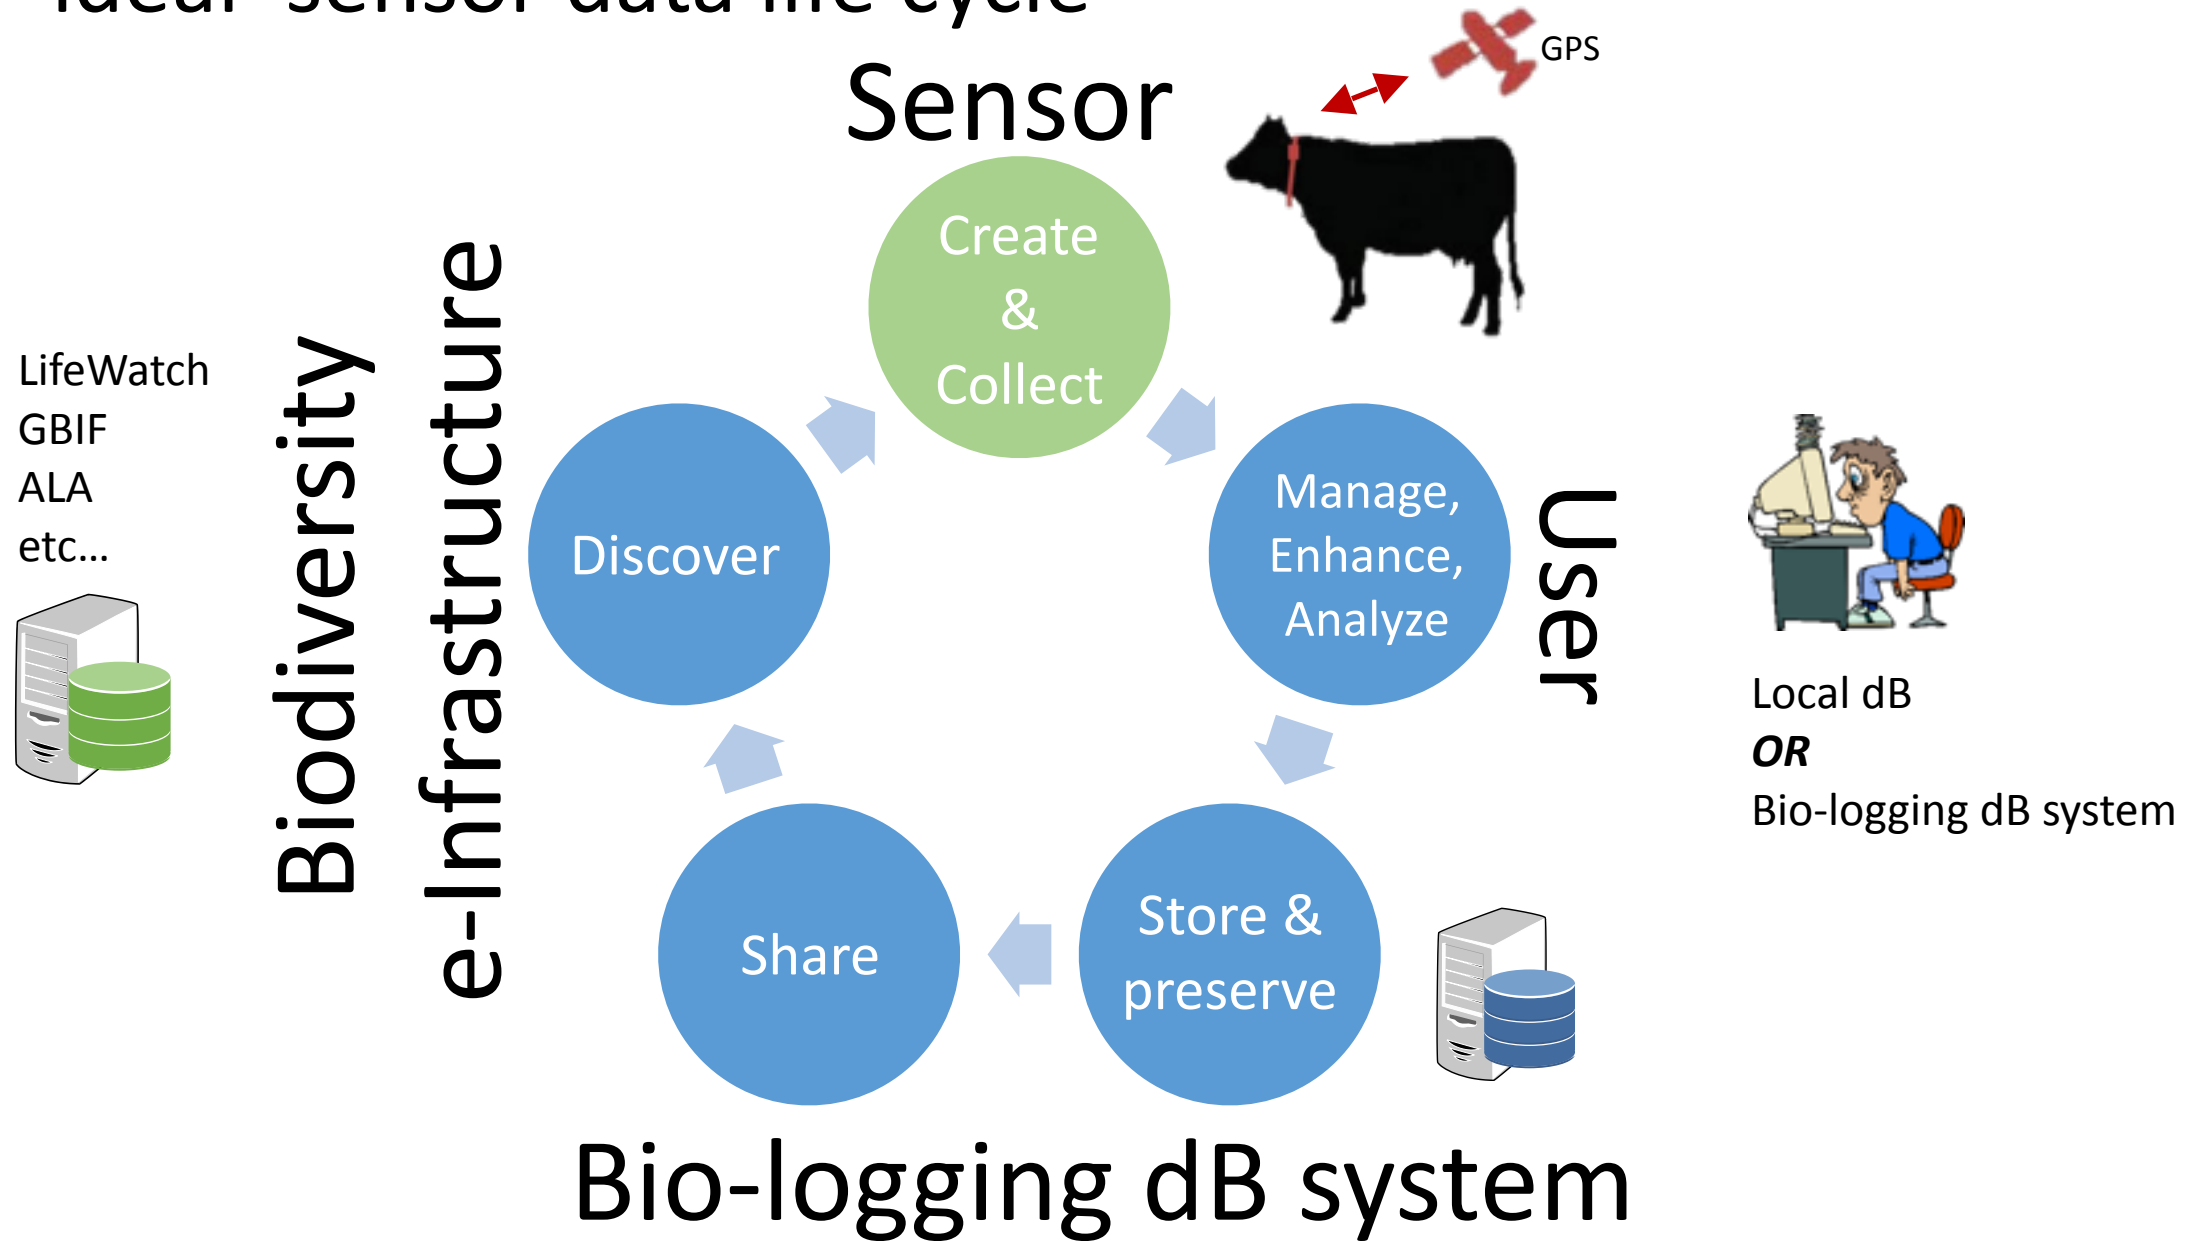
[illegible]

GPS

Sensor

Create & Collect

Manage, Enhance, Analyze

User

Store & preserve

Share

Discover

Biodiversity e-Infrastructure

LifeWatch
GBIF
ALA
etc…

Local dB
*OR*
Bio-logging dB system

Bio-logging dB system